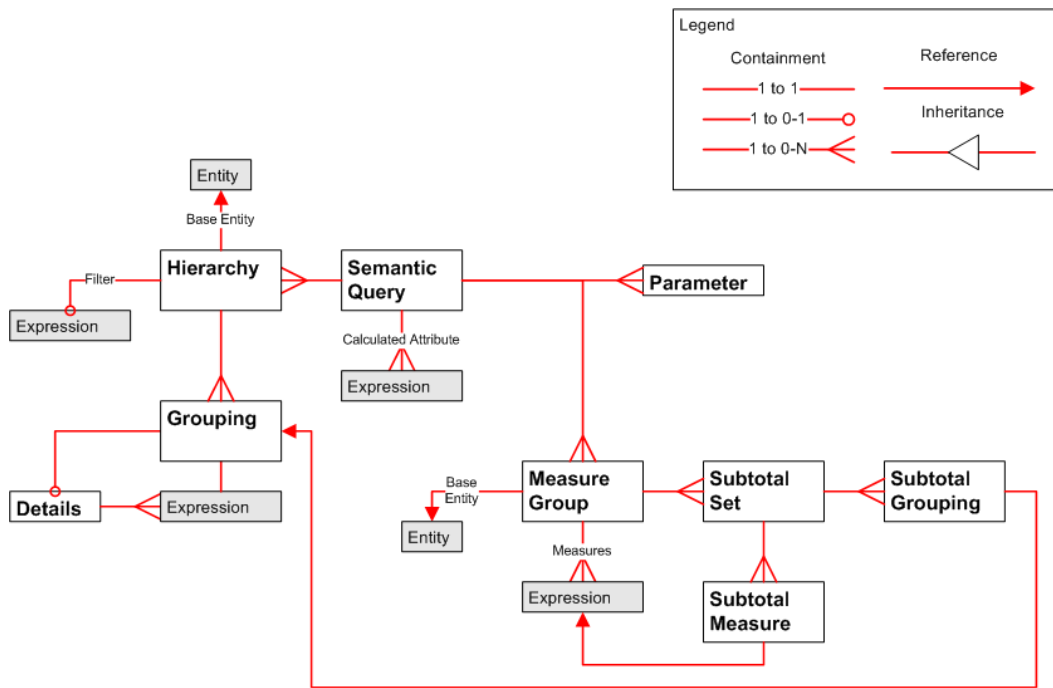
Legend

Containment

Reference

1 to 1

1 to 0-1

Inheritance

1 to 0-N

Entity

Base Entity

Filter

Hierarchy

Semantic Query

Parameter

Expression

Calculated Attribute

Expression

Grouping

Details

Expression

Base Entity

Measure Group

Subtotal Set

Subtotal Grouping

Entity

Measures

Subtotal Measure

Expression